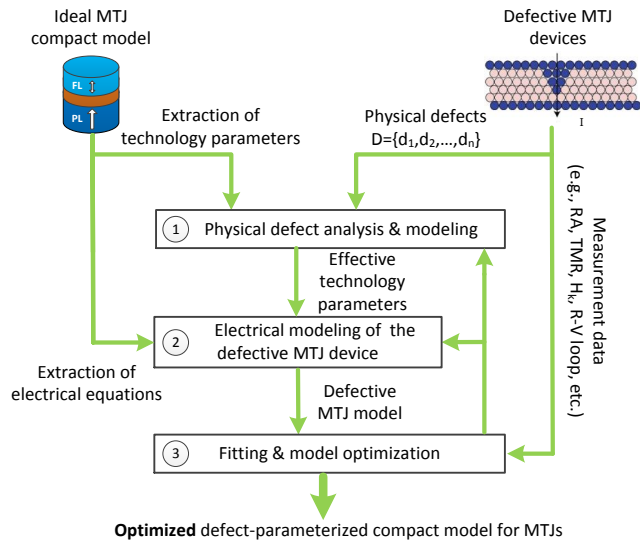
Ideal MTJ compact model

FL

PL

Extraction of technology parameters

Defective MTJ devices

I

Physical defects $D=\{d_1,d_2,\ldots,d_n\}$

Measurement data (e.g., RA, TMR, $H_k$, R-V loop, etc.)

① Physical defect analysis & modeling

Effective technology parameters

② Electrical modeling of the defective MTJ device

Extraction of electrical equations

Defective MTJ model

③ Fitting & model optimization

**Optimized** defect-parameterized compact model for MTJs